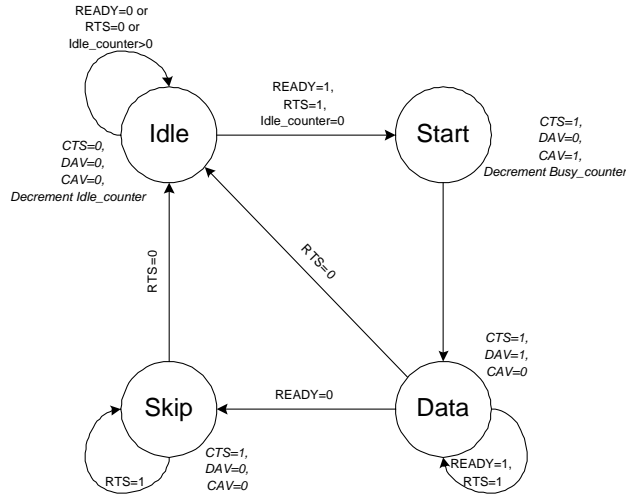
READY=0 or
RTS=0 or
Idle_counter>0

Idle

CTS=0,
DAV=0,
CAV=0,
Decrement Idle_counter

READY=1,
RTS=1,
Idle_counter=0

Start

CTS=1,
DAV=0,
CAV=1,
Decrement Busy_counter

RTS=0

RTS=0

CTS=1,
DAV=1,
CAV=0

Skip

READY=0

Data

RTS=1

CTS=1,
DAV=0,
CAV=0

READY=1,
RTS=1